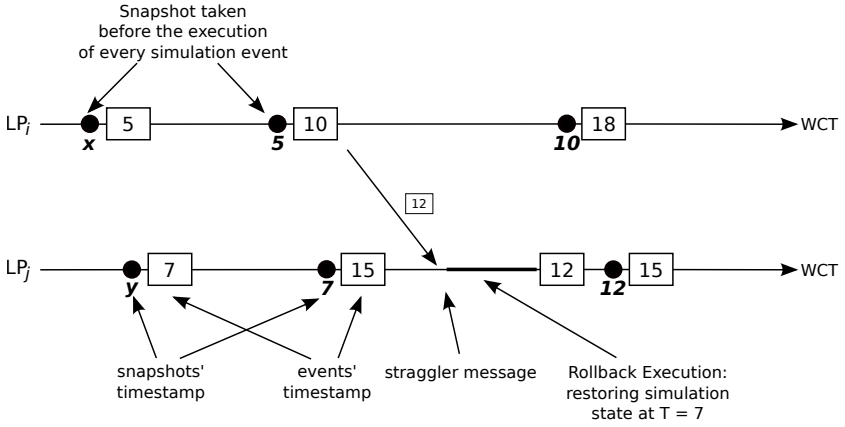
Snapshot taken before the execution of every simulation event

LP$_i$

x

5

5

10

10

18

WCT

12

LP$_j$

y

7

7

15

12

12

15

WCT

snapshots' timestamp

events' timestamp

straggler message

Rollback Execution: restoring simulation state at T = 7